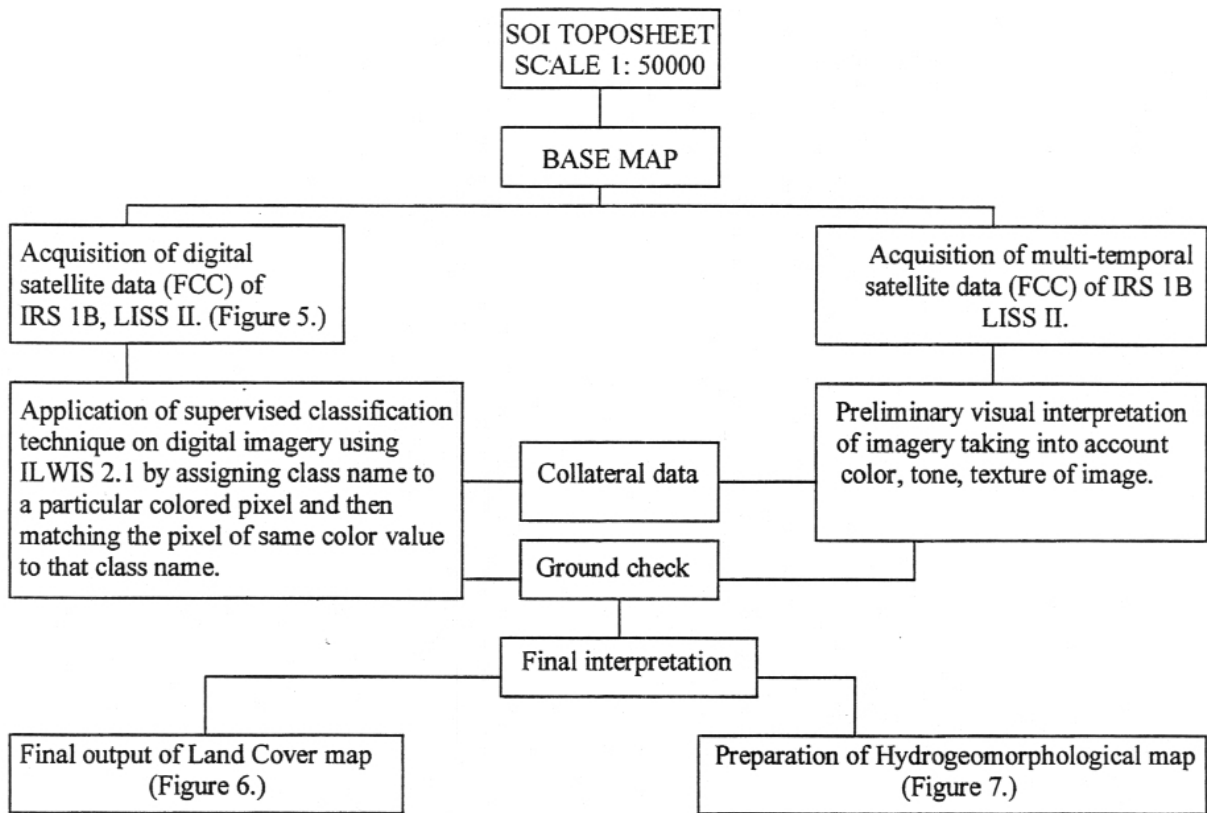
SOI TOPOSHEET
SCALE 1: 50000

BASE MAP

Acquisition of digital satellite data (FCC) of IRS 1B, LISS II. (Figure 5.)

Acquisition of multi-temporal satellite data (FCC) of IRS 1B LISS II.

Application of supervised classification technique on digital imagery using ILWIS 2.1 by assigning class name to a particular colored pixel and then matching the pixel of same color value to that class name.

Collateral data

Preliminary visual interpretation of imagery taking into account color, tone, texture of image.

Ground check

Final interpretation

Final output of Land Cover map (Figure 6.)

Preparation of Hydrogeomorphological map (Figure 7.)